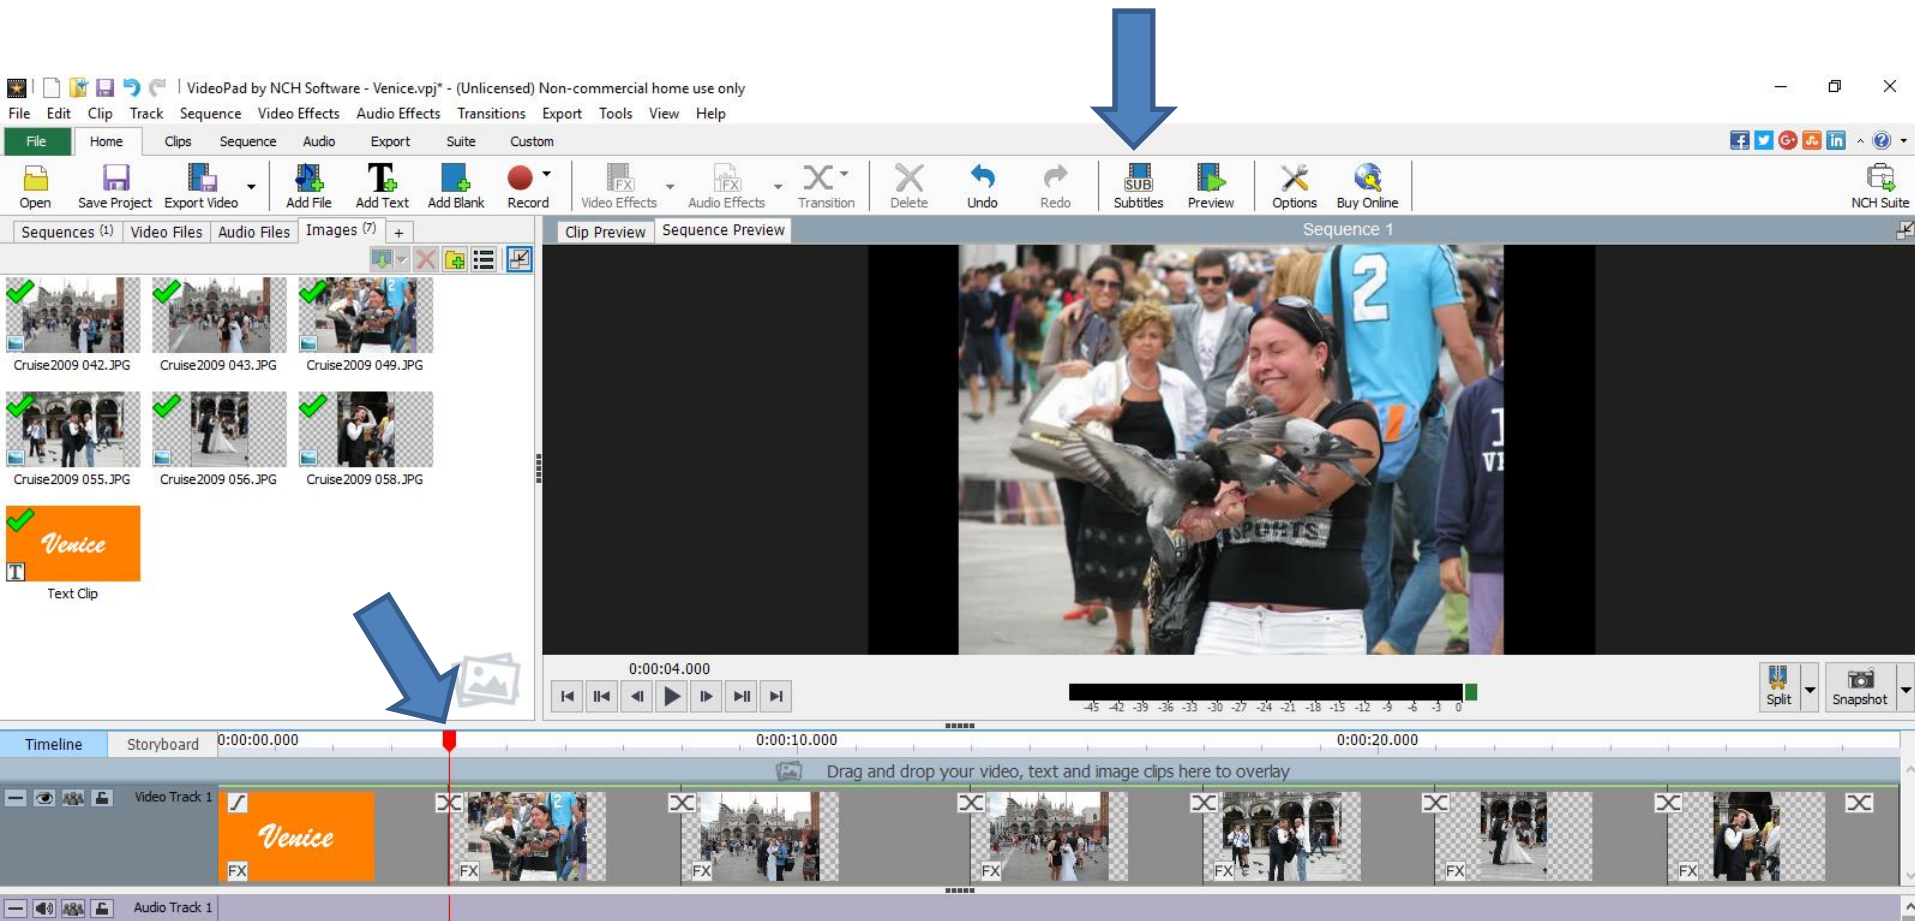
VideoPad by NCH Software - Venice.vpj* - (Unlicensed) Non-commercial home use only

File Edit Clip Track Sequence Video Effects Audio Effects Transitions Export Tools View Help

File Home Clips Sequence Audio Export Suite Custom

Open Save Project Export Video Add File Add Text Add Blank Record Video Effects Audio Effects Transition Delete Undo Redo Subtitles Preview Options Buy Online NCH Suite

Sequences (1) Video Files Audio Files Images (7) +

Cruise2009 042.JPG Cruise2009 043.JPG Cruise2009 049.JPG
Cruise2009 055.JPG Cruise2009 056.JPG Cruise2009 058.JPG
Venice
Text Clip

Clip Preview Sequence Preview Sequence 1

0:00:04.000

-45 -42 -39 -36 -33 -30 -27 -24 -21 -18 -15 -12 -9 -6 -3 0

Split Snapshot

Timeline Storyboard 0:00:00.000 0:00:10.000 0:00:20.000

Drag and drop your video, text and image clips here to overlay

Video Track 1 Venice FX FX FX FX FX FX FX

Audio Track 1